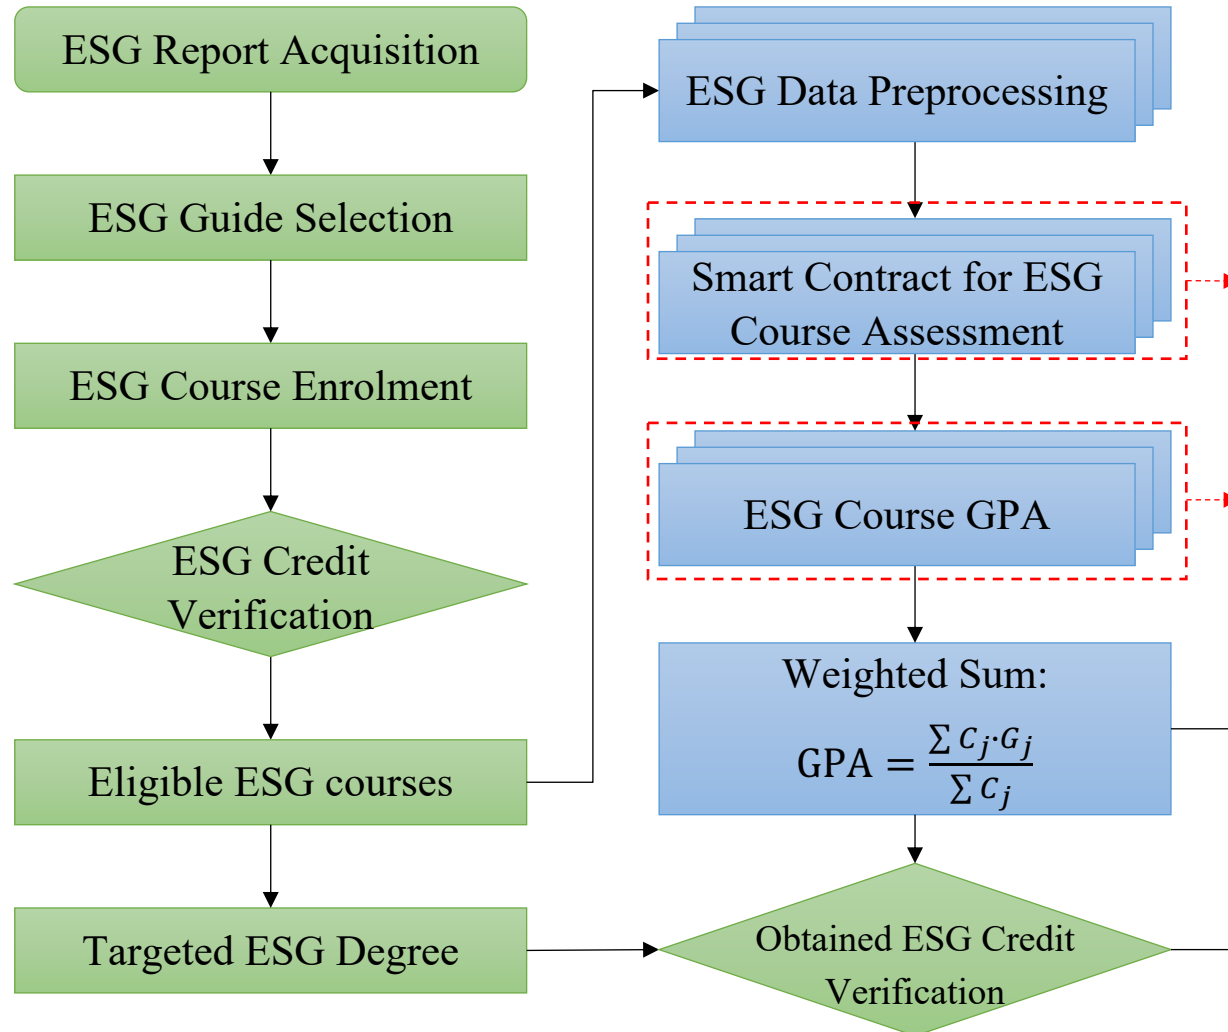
ESG Report Acquisition

ESG Guide Selection

ESG Course Enrolment

ESG Credit Verification

Eligible ESG courses

Targeted ESG Degree

ESG Data Preprocessing

Smart Contract for ESG Course Assessment

ESG Course GPA

Weighted Sum:

GPA $= \frac{\sum c_j \cdot G_j}{\sum c_j}$

Obtained ESG Credit Verification